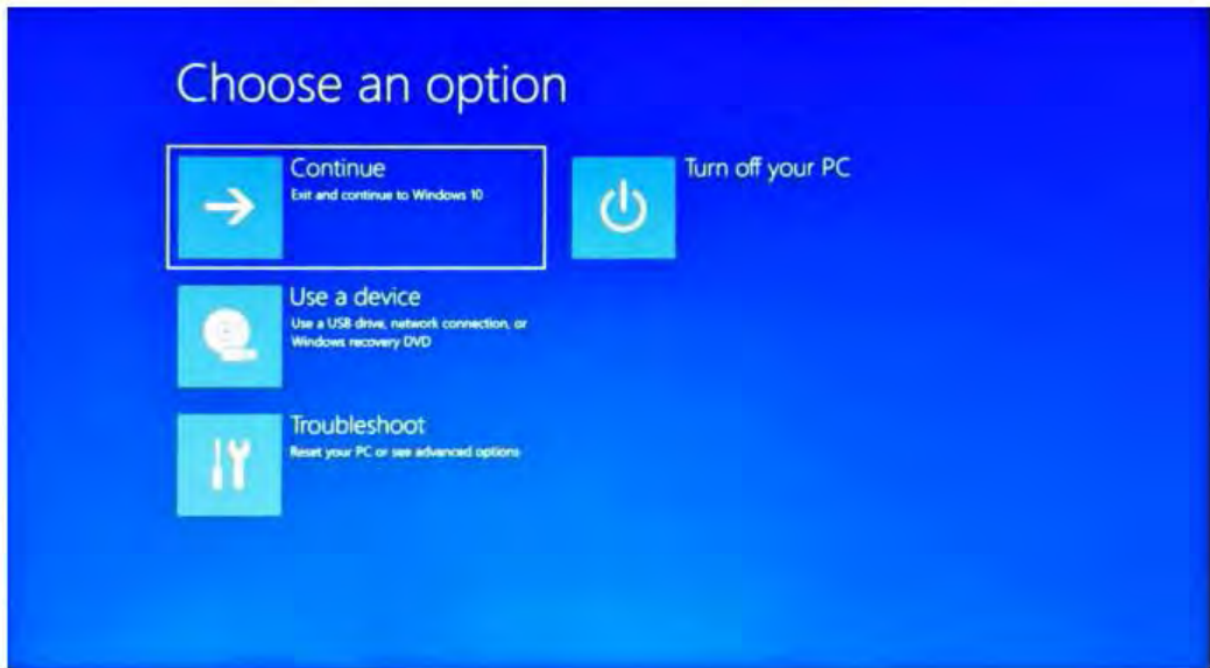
Choose an option

Continue
Exit and continue to Windows 10

Turn off your PC

Use a device
Use a USB drive, network connection, or Windows recovery DVD

Troubleshoot
Reset your PC or see advanced options